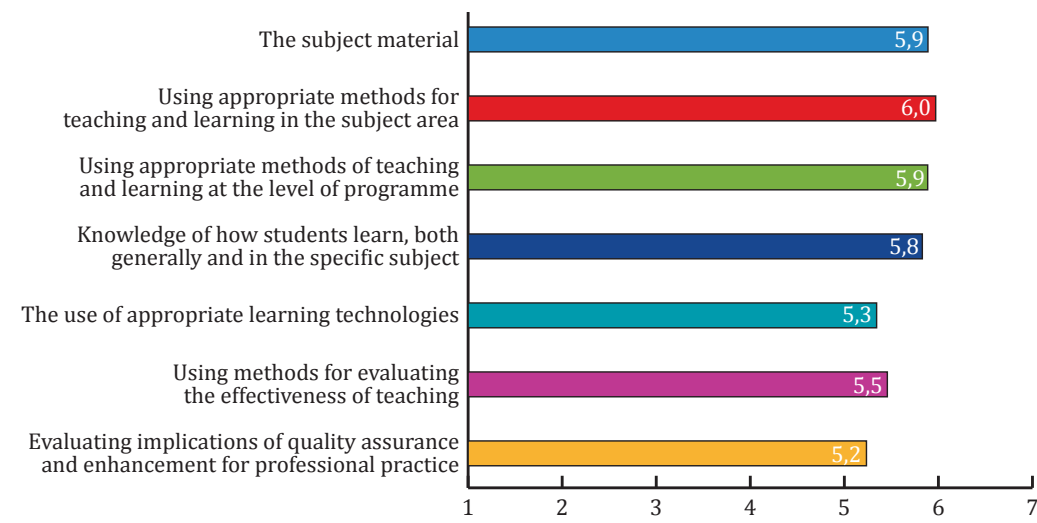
The subject material 5,9

Using appropriate methods for teaching and learning in the subject area 6,0

Using appropriate methods of teaching and learning at the level of programme 5,9

Knowledge of how students learn, both generally and in the specific subject 5,8

The use of appropriate learning technologies 5,3

Using methods for evaluating the effectiveness of teaching 5,5

Evaluating implications of quality assurance and enhancement for professional practice 5,2

1 2 3 4 5 6 7